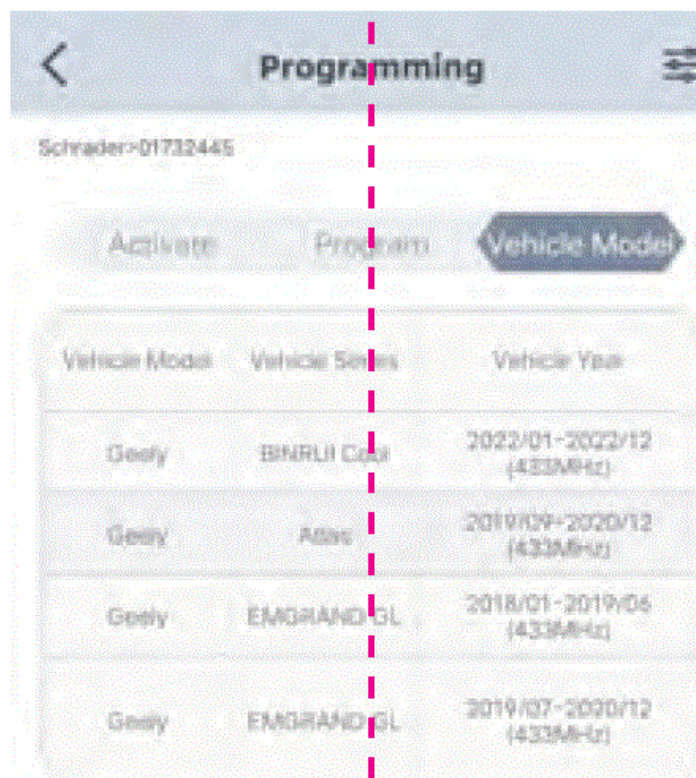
Programming

Schrader>01732445

Activate Program Vehicle Model

| Vehicle Model | Vehicle Series | Vehicle Year |
|---|---|---|
| Geely | BINRUI Cool | 2022/01-2022/12 (433MHz) |
| Geely | Atlas | 2019/09-2020/12 (433MHz) |
| Geely | EMGRAND GL | 2018/01-2019/06 (433MHz) |
| Geely | EMGRAND GL | 2019/07-2020/12 (433MHz) |